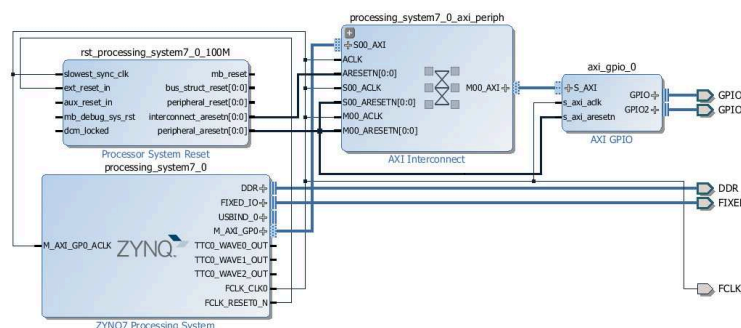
processing_system7_0_axi_periph

rst_processing_system7_0_100M

slowest_sync_clk
ext_reset_in
aux_reset_in
mb_debug_sys_rst
dcm_locked

mb_reset
bus_struct_reset[0:0]
peripheral_reset[0:0]
interconnect_aresetn[0:0]
peripheral_aresetn[0:0]

Processor System Reset

S00_AXI
ACLK
ARESETN[0:0]
S00_ACLK
S00_ARESETN[0:0]
M00_ACLK
M00_ARESETN[0:0]

M00_AXI

AXI Interconnect

axi_gpio_0

S_AXI
s_axi_aclk
s_axi_aresetn

GPIO
GPIO2

AXI GPIO

GPIO
GPIO

processing_system7_0

M_AXI_GP0_ACLK
ZYNQ

DDR
FIXED_IO
USBIND_0
M_AXI_GP0
TTC0_WAVE0_OUT
TTC0_WAVE1_OUT
TTC0_WAVE2_OUT
FCLK_CLK0
FCLK_RESET0_N

ZYNQ7 Processing System

DDR
FIXED
FCLK